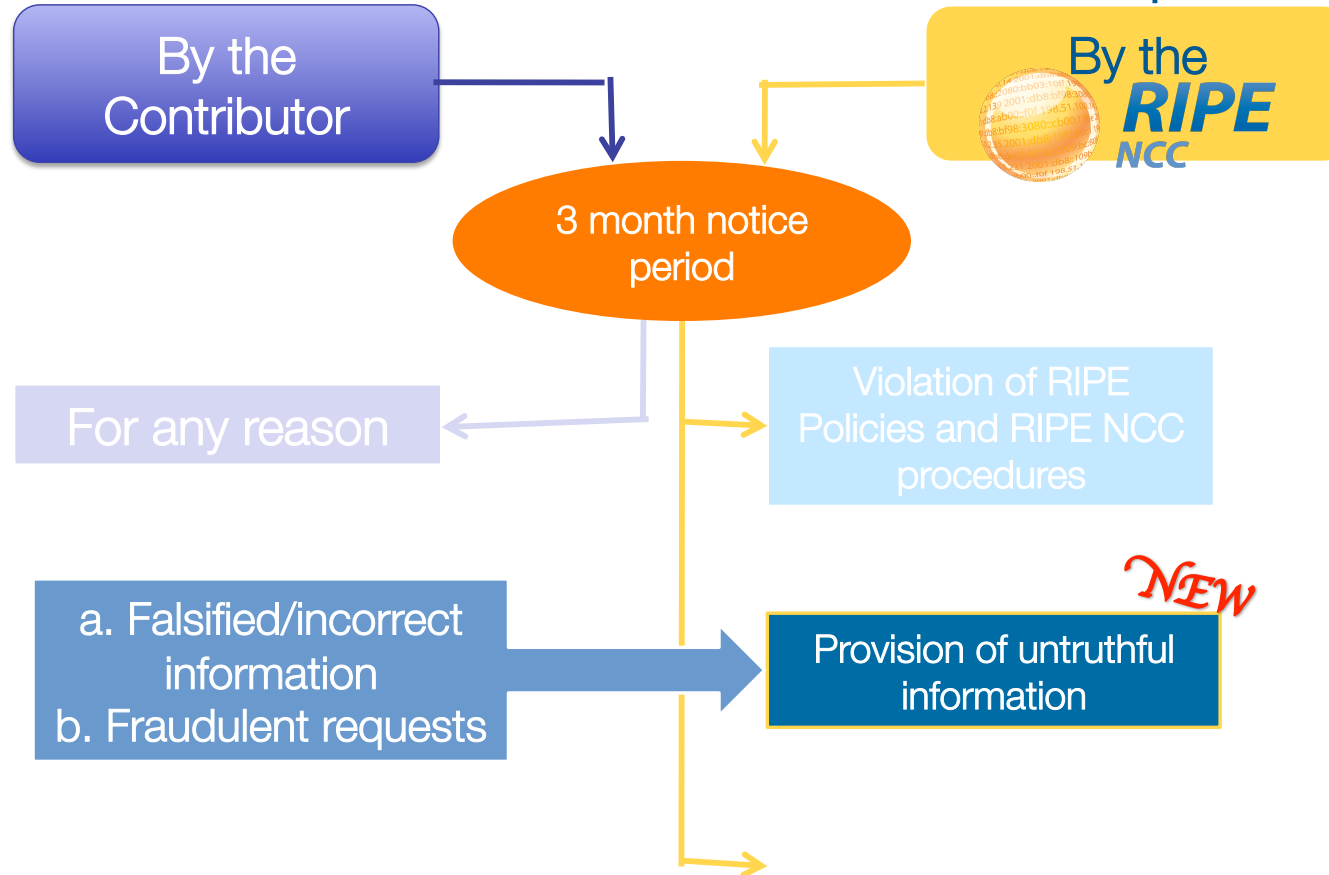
By the Contributor

By the RIPE NCC

3 month notice period

For any reason

Violation of RIPE Policies and RIPE NCC procedures

NEW

a. Falsified/incorrect information
b. Fraudulent requests

Provision of untruthful information